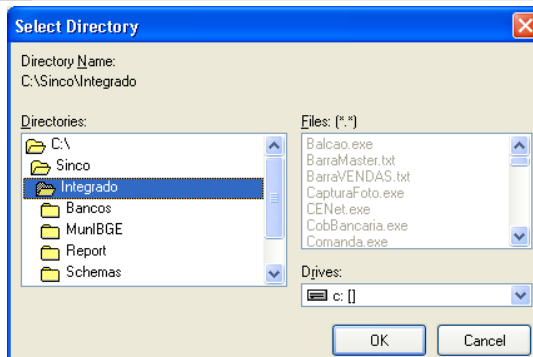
Select Directory

Directory Name:
C:\Sinco\Integrado

Directories:
C:\
Sinco
Integrado
Bancos
MunIBGE
Report
Schemas

Files: (*.*)
Balcao.exe
BarraMaster.txt
BarraVENDAS.txt
CapturaFoto.exe
CENet.exe
CobBancaria.exe
Comanda.exe

Drives:
c: []

OK
Cancel